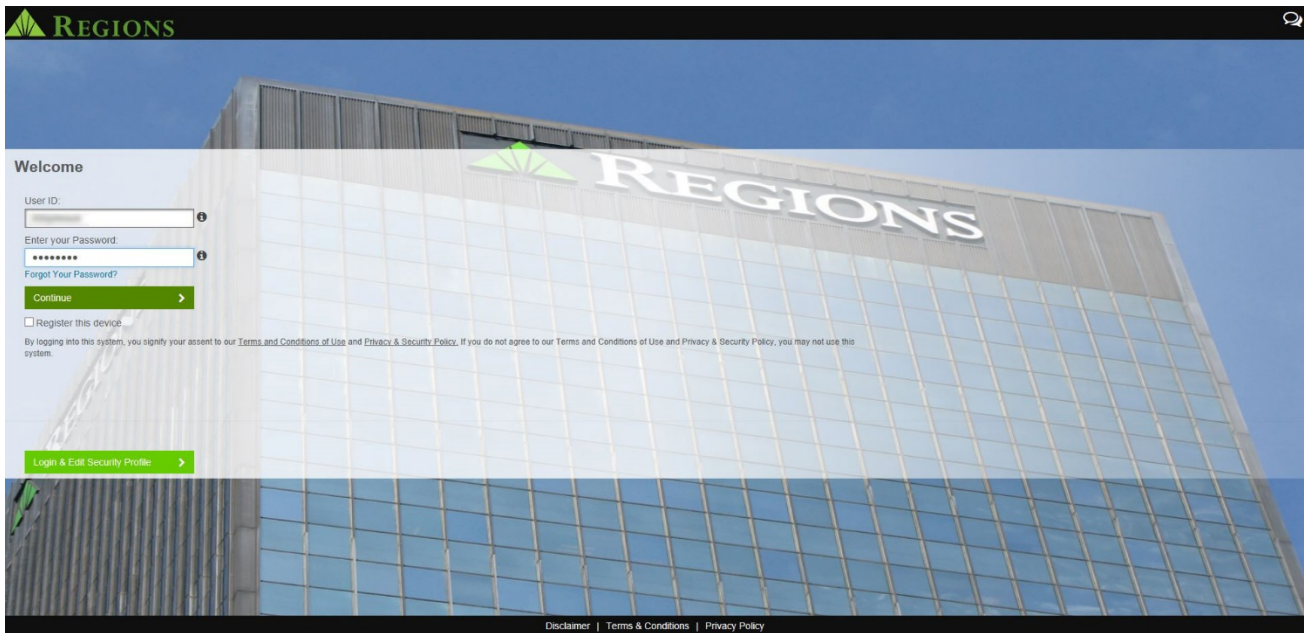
REGIONS

Welcome

User ID:

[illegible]

Enter your Password:

•••••••••

Forgot Your Password?

Continue

Register this device

By logging into this system, you signify your assent to our Terms and Conditions of Use and Privacy & Security Policy. If you do not agree to our Terms and Conditions of Use and Privacy & Security Policy, you may not use this system.

Login & Edit Security Profile

REGIONS

Disclaimer | Terms & Conditions | Privacy Policy